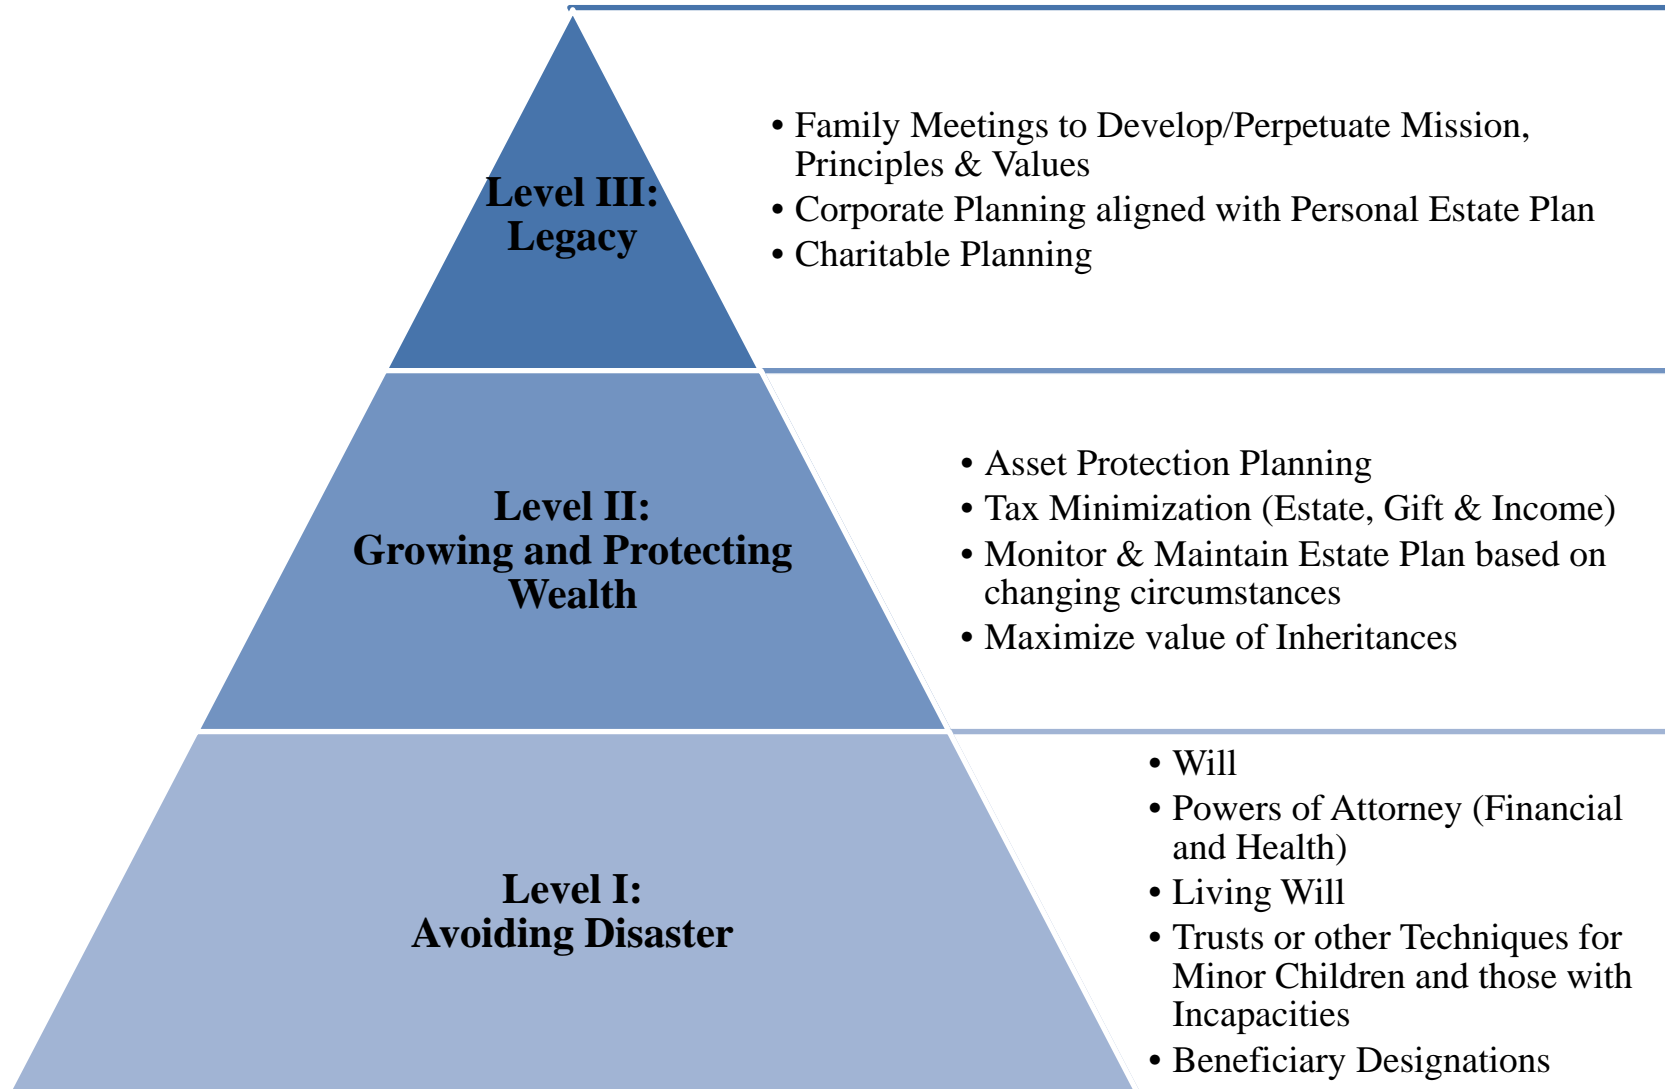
Level III:
Legacy

• Family Meetings to Develop/Perpetuate Mission, Principles & Values
• Corporate Planning aligned with Personal Estate Plan
• Charitable Planning

Level II:
Growing and Protecting Wealth

• Asset Protection Planning
• Tax Minimization (Estate, Gift & Income)
• Monitor & Maintain Estate Plan based on changing circumstances
• Maximize value of Inheritances

Level I:
Avoiding Disaster

• Will
• Powers of Attorney (Financial and Health)
• Living Will
• Trusts or other Techniques for Minor Children and those with Incapacities
• Beneficiary Designations